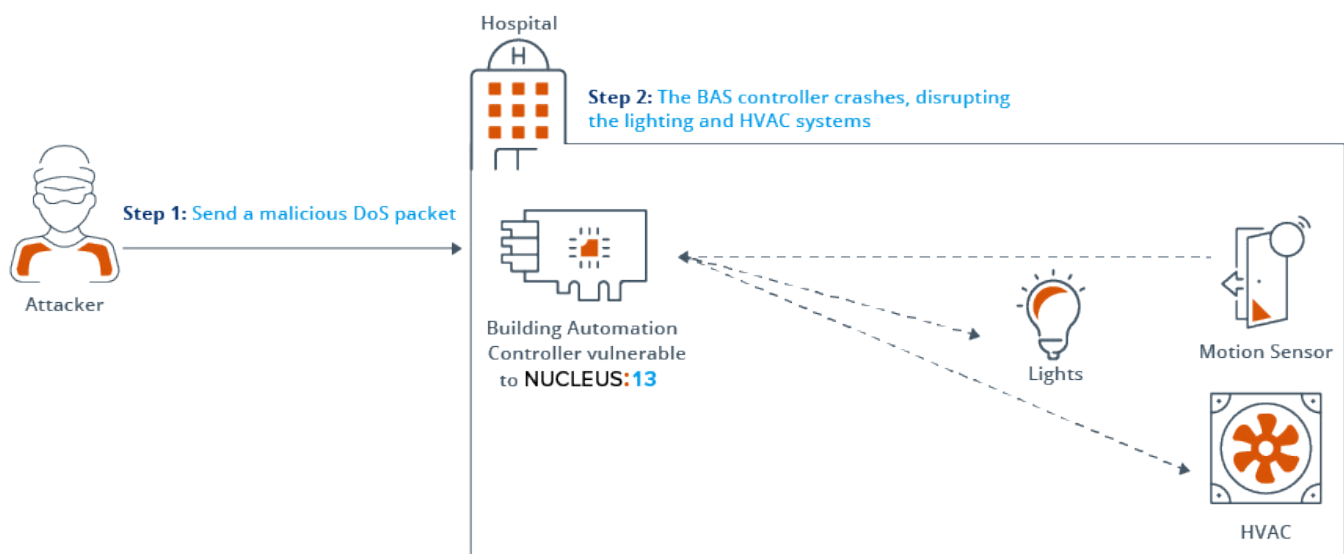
Hospital

H

Step 2: The BAS controller crashes, disrupting the lighting and HVAC systems

Step 1: Send a malicious DoS packet

Attacker

Building Automation Controller vulnerable to NUCLEUS:13

Lights

Motion Sensor

HVAC